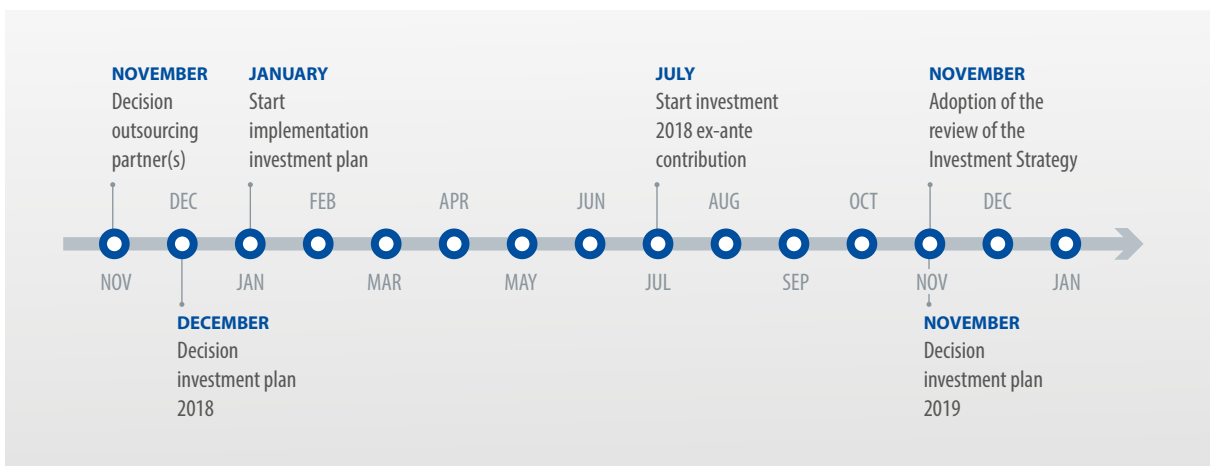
NOVEMBER
Decision outsourcing partner(s)

JANUARY
Start implementation investment plan

JULY
Start investment 2018 ex-ante contribution

NOVEMBER
Adoption of the review of the Investment Strategy

DEC FEB APR JUN AUG OCT DEC

NOV JAN MAR MAY JUL SEP NOV JAN

DECEMBER
Decision investment plan 2018

NOVEMBER
Decision investment plan 2019